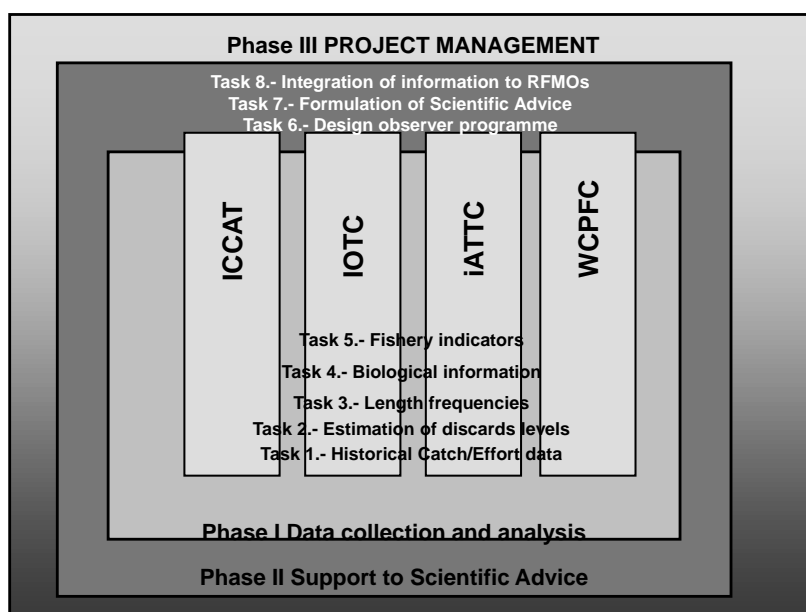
Phase III PROJECT MANAGEMENT

Task 8.- Integration of information to RFMOs
Task 7.- Formulation of Scientific Advice
Task 6.- Design observer programme

ICCAT

IOTC

iATTC

WCPFC

Task 5.- Fishery indicators
Task 4.- Biological information
Task 3.- Length frequencies
Task 2.- Estimation of discards levels
Task 1.- Historical Catch/Effort data

Phase I Data collection and analysis

Phase II Support to Scientific Advice